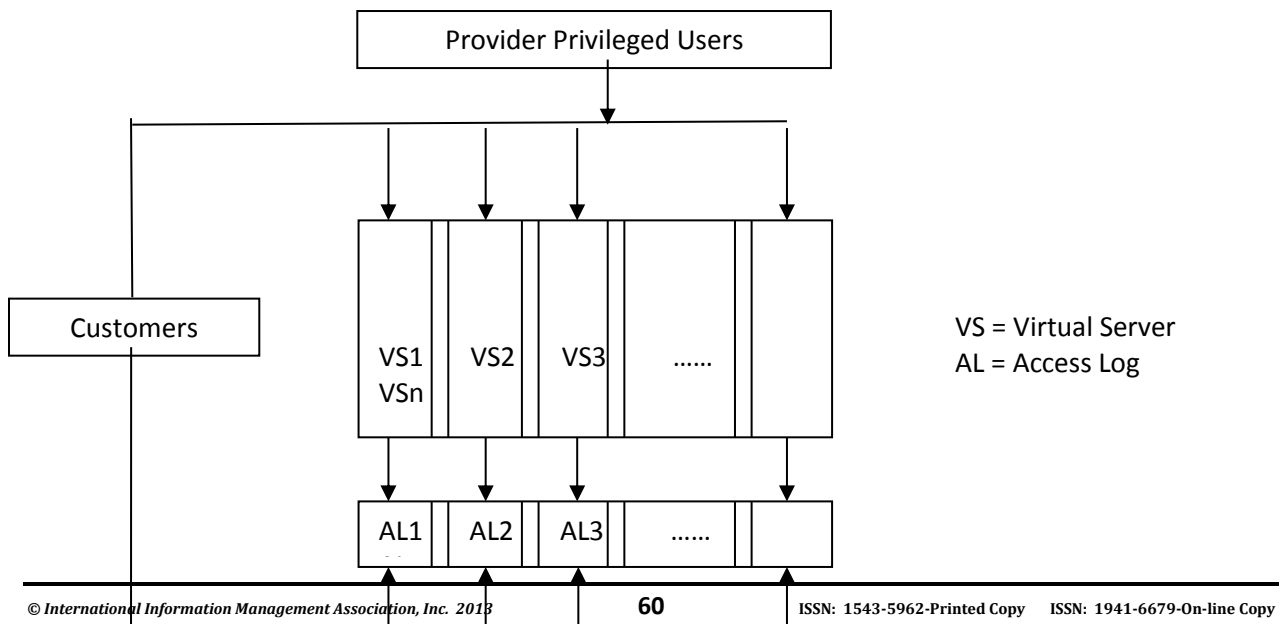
Provider Privileged Users

Customers

VS1
VSn

VS2

VS3

……

VS = Virtual Server
AL = Access Log

AL1

AL2

AL3

……

© International Information Management Association, Inc. 2013

60

ISSN: 1543-5962-Printed Copy ISSN: 1941-6679-On-line Copy